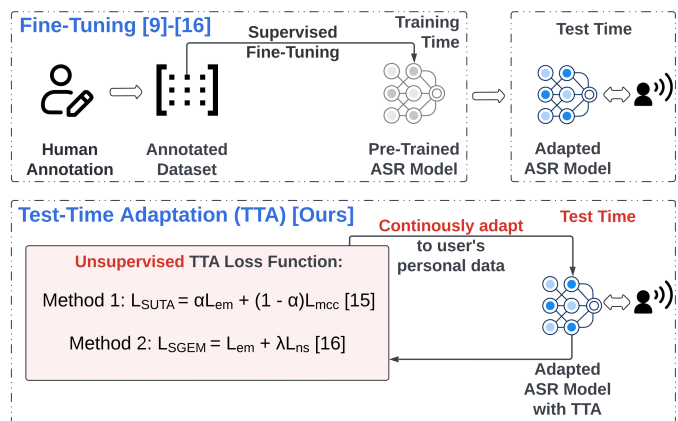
Fine-Tuning [9]-[16]

Supervised Fine-Tuning

Training Time

Test Time

Human Annotation

Annotated Dataset

Pre-Trained ASR Model

Adapted ASR Model

Test-Time Adaptation (TTA) [Ours]

Continously adapt to user's personal data

Test Time

Unsupervised TTA Loss Function:

Method 1: $L_{SUTA} = \alpha L_{em} + (1 - \alpha) L_{mcc}$ [15]

Method 2: $L_{SGEM} = L_{em} + \lambda L_{ns}$ [16]

Adapted ASR Model with TTA